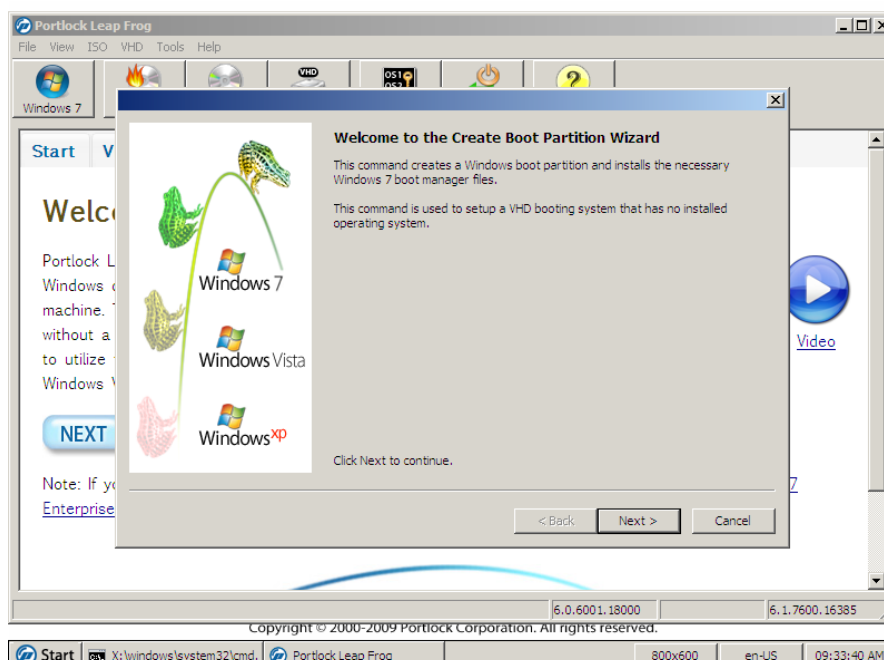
Portlock Leap Frog

File View ISO VHD Tools Help

Windows 7

Start V

Welc

Portlock L
Windows
machine.
without a
to utilize
Windows

NEXT

Note: If y
Enterprise

Video

7

Welcome to the Create Boot Partition Wizard

This command creates a Windows boot partition and installs the necessary Windows 7 boot manager files.

This command is used to setup a VHD booting system that has no installed operating system.

Windows 7

Windows Vista

Windows xp

Click Next to continue.

< Back Next > Cancel

6.0.6001.18000 6.1.7600.16385

Copyright © 2000-2009 Portlock Corporation. All rights reserved.

Start X:\windows\system32\cmd. Portlock Leap Frog 800x600 en-US 09:33:40 AM